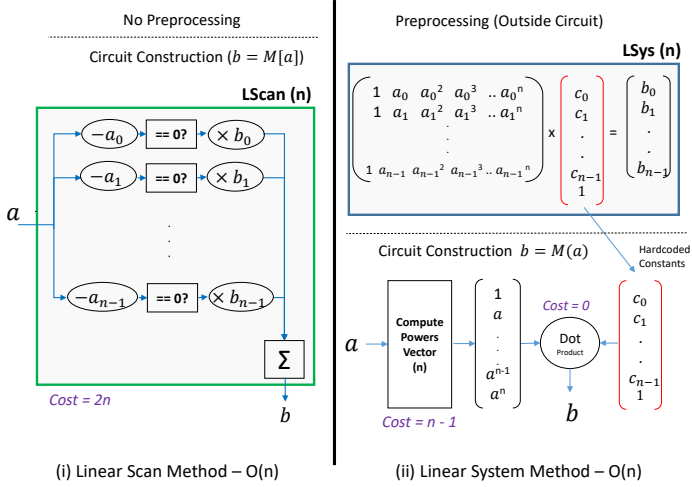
No Preprocessing

Circuit Construction ($b = M[a]$)

LScan (n)

$a$

$-a_0$ == 0? $\times b_0$

$-a_1$ == 0? $\times b_1$

$-a_{n-1}$ == 0? $\times b_{n-1}$

$\Sigma$

Cost = 2n

$b$

(i) Linear Scan Method – O(n)

Preprocessing (Outside Circuit)

LSys (n)

$\begin{pmatrix} 1 & a_0 & a_0^2 & a_0^3 & .. & a_0^n \\ 1 & a_1 & a_1^2 & a_1^3 & .. & a_1^n \\ & & . & & & \\ 1 & a_{n-1} & a_{n-1}^2 & a_{n-1}^3 & .. & a_{n-1}^n \end{pmatrix} \times \begin{pmatrix} c_0 \\ c_1 \\ . \\ . \\ c_{n-1} \\ 1 \end{pmatrix} = \begin{pmatrix} b_0 \\ b_1 \\ . \\ . \\ b_{n-1} \end{pmatrix}$

Circuit Construction $b = M(a)$

Hardcoded Constants

$a$

Compute Powers Vector (n)

$\begin{pmatrix} 1 \\ a \\ . \\ . \\ a^{n-1} \\ a^n \end{pmatrix}$

Cost = 0

Dot Product

$\begin{pmatrix} c_0 \\ c_1 \\ . \\ . \\ c_{n-1} \\ 1 \end{pmatrix}$

$b$

Cost = n - 1

(ii) Linear System Method – O(n)